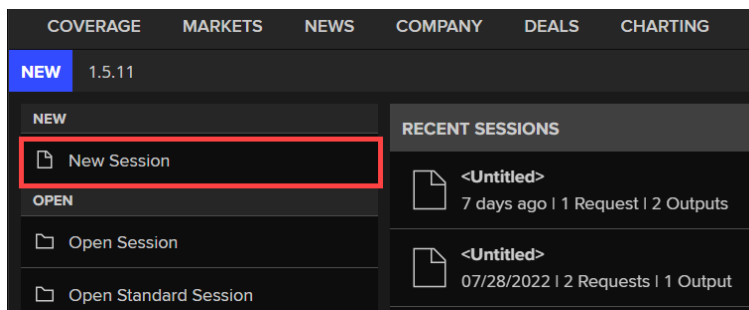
COVERAGE MARKETS NEWS COMPANY DEALS CHARTING

NEW 1.5.11

NEW

New Session

OPEN

Open Session

Open Standard Session

RECENT SESSIONS

<Untitled>
7 days ago | 1 Request | 2 Outputs

<Untitled>
07/28/2022 | 2 Requests | 1 Output